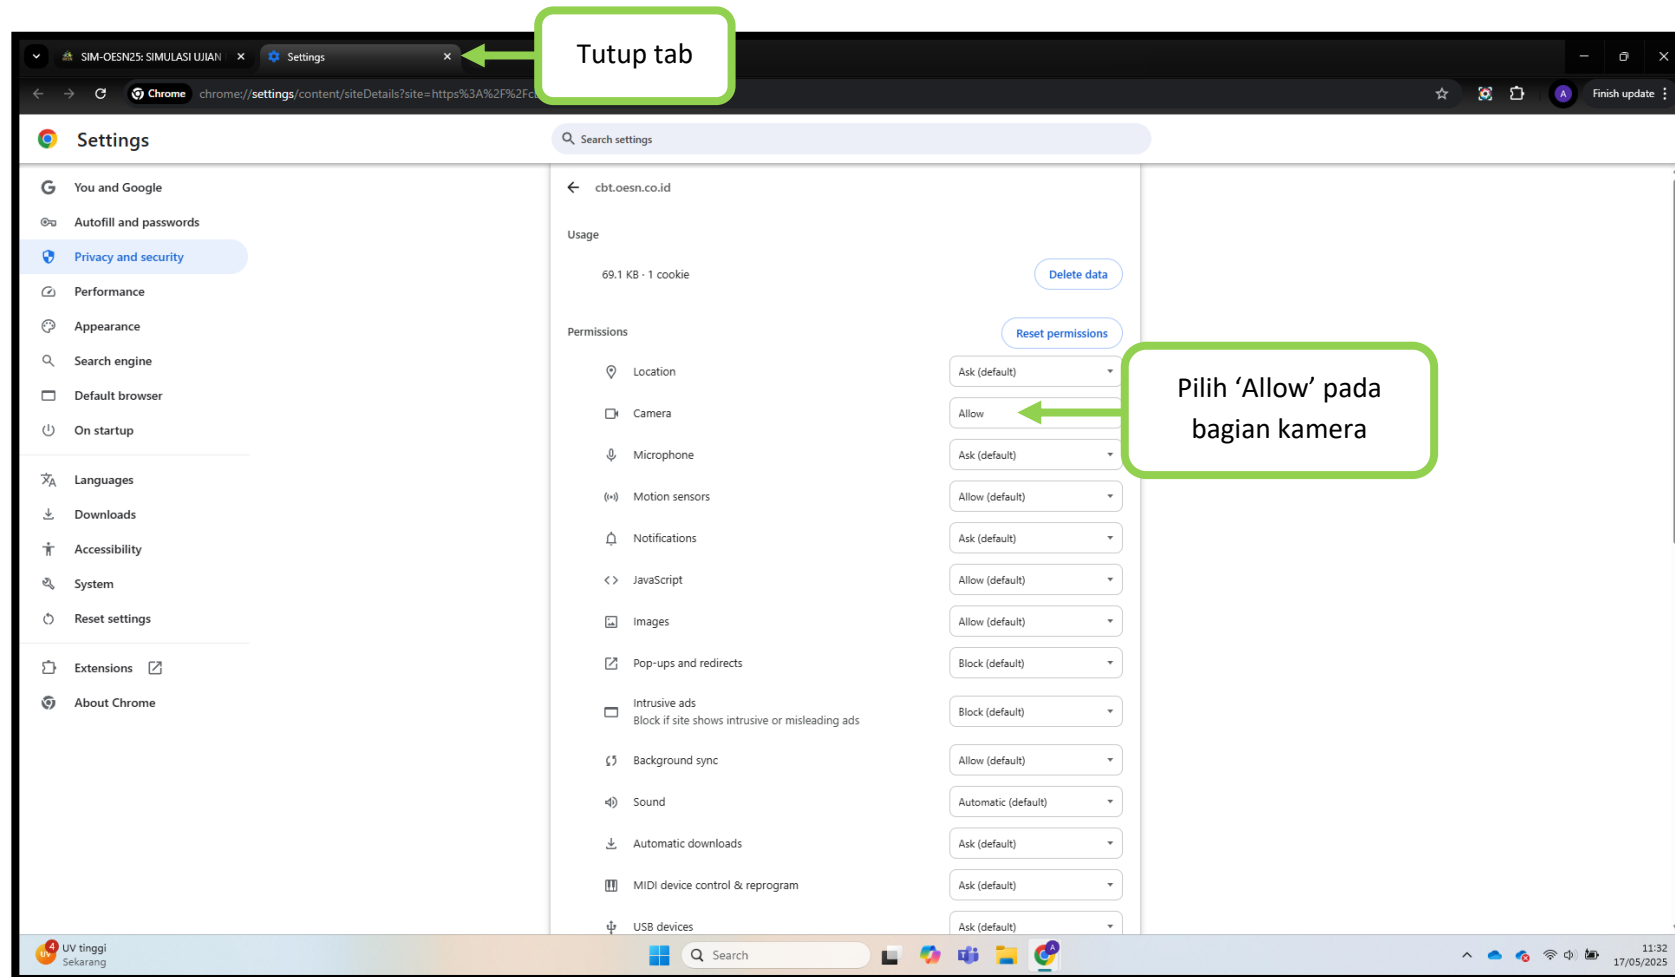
SIM-OESN25: SIMULASI UJIAN ✕ Settings ✕

Tutup tab

Chrome chrome://settings/content/siteDetails?site=https%3A%2F%2Fc

Finish update

Settings

Search settings

You and Google
Autofill and passwords
Privacy and security
Performance
Appearance
Search engine
Default browser
On startup
Languages
Downloads
Accessibility
System
Reset settings
Extensions
About Chrome

cbt.oesn.co.id

Usage

69.1 KB · 1 cookie

Delete data

Permissions

Reset permissions

| | |
|---|---|
| Location | Ask (default) |
| Camera | Allow |
| Microphone | Ask (default) |
| Motion sensors | Allow (default) |
| Notifications | Ask (default) |
| JavaScript | Allow (default) |
| Images | Allow (default) |
| Pop-ups and redirects | Block (default) |
| Intrusive ads<br>Block if site shows intrusive or misleading ads | Block (default) |
| Background sync | Allow (default) |
| Sound | Automatic (default) |
| Automatic downloads | Ask (default) |
| MIDI device control & reprogram | Ask (default) |
| USB devices | Ask (default) |

Pilih ‘Allow’ pada bagian kamera

4 UV tinggi
Sekarang

Search

11:32
17/05/2025